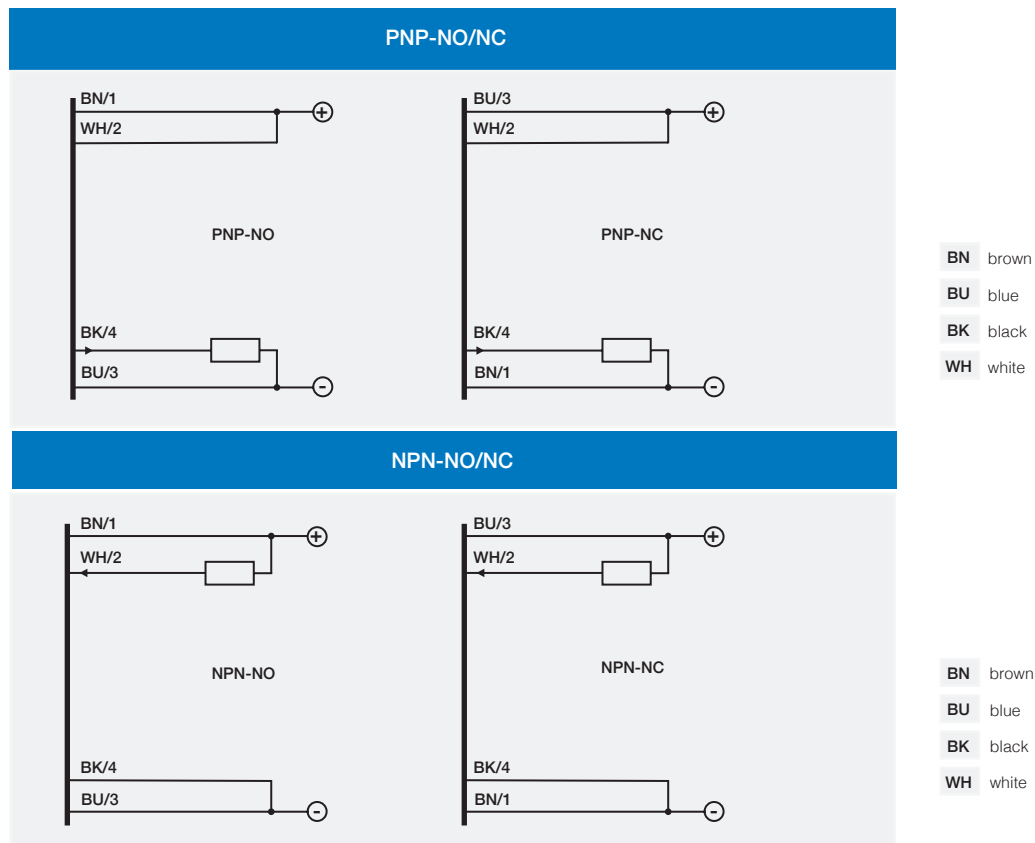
PNP-NO/NC

BN/1
WH/2
PNP-NO
BK/4
BU/3

BU/3
WH/2
PNP-NC
BK/4
BN/1

BN brown
BU blue
BK black
WH white

NPN-NO/NC

BN/1
WH/2
NPN-NO
BK/4
BU/3

BU/3
WH/2
NPN-NC
BK/4
BN/1

BN brown
BU blue
BK black
WH white